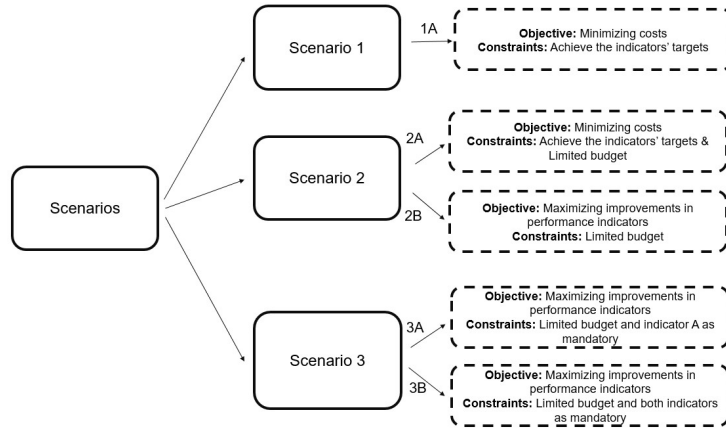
Scenarios

Scenario 1

1A

Objective: Minimizing costs
Constraints: Achieve the indicators' targets

Scenario 2

2A

Objective: Minimizing costs
Constraints: Achieve the indicators' targets & Limited budget

2B

Objective: Maximizing improvements in performance indicators
Constraints: Limited budget

Scenario 3

3A

Objective: Maximizing improvements in performance indicators
Constraints: Limited budget and indicator A as mandatory

3B

Objective: Maximizing improvements in performance indicators
Constraints: Limited budget and both indicators as mandatory